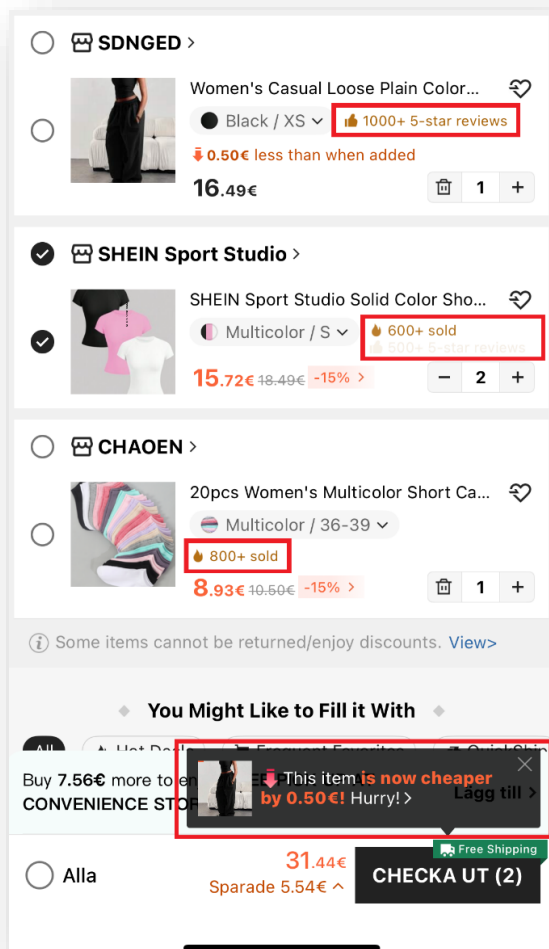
SDNGED >

Women's Casual Loose Plain Color...

Black / XS

1000+ 5-star reviews

0.50€ less than when added

16.49€

1

SHEIN Sport Studio >

SHEIN Sport Studio Solid Color Sho...

Multicolor / S

600+ sold

500+ 5-star reviews

15.72€ 18.49€ -15% >

2

CHAOEN >

20pcs Women's Multicolor Short Ca...

Multicolor / 36-39

800+ sold

8.93€ 10.50€ -15% >

1

Some items cannot be returned/enjoy discounts. View>

You Might Like to Fill it With

All Hot Deals Frequent Favorites Quick Ship

Buy 7.56€ more to en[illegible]

CONVENIENCE STO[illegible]

This item is now cheaper by 0.50€! Hurry! >

Lägg till >

Free Shipping

Alla

31.44€

Sparade 5.54€

CHECKA UT (2)